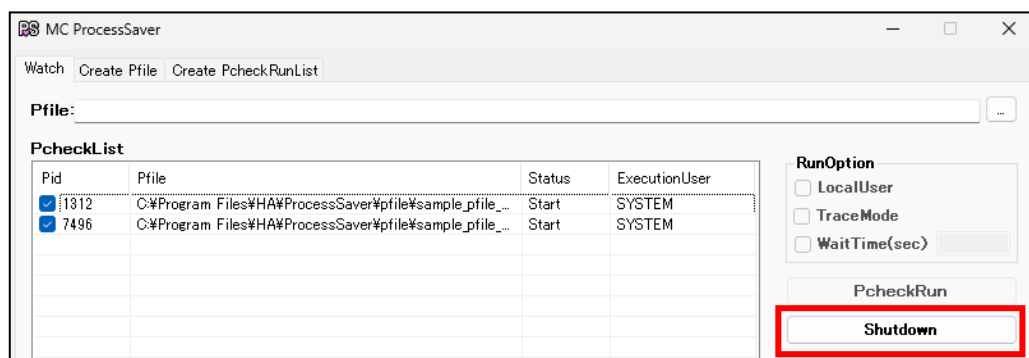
MC ProcessSaver

Watch | Create Pfile | Create PcheckRunList

Pfile: ...

PcheckList

| Pid | Pfile | Status | ExecutionUser |
|---|---|---|---|
| 1312 | C:¥Program Files¥HA¥ProcessSaver¥pfile¥sample_pfile_... | Start | SYSTEM |
| 7496 | C:¥Program Files¥HA¥ProcessSaver¥pfile¥sample_pfile_... | Start | SYSTEM |

RunOption
LocalUser
TraceMode
WaitTime(sec)

PcheckRun
Shutdown